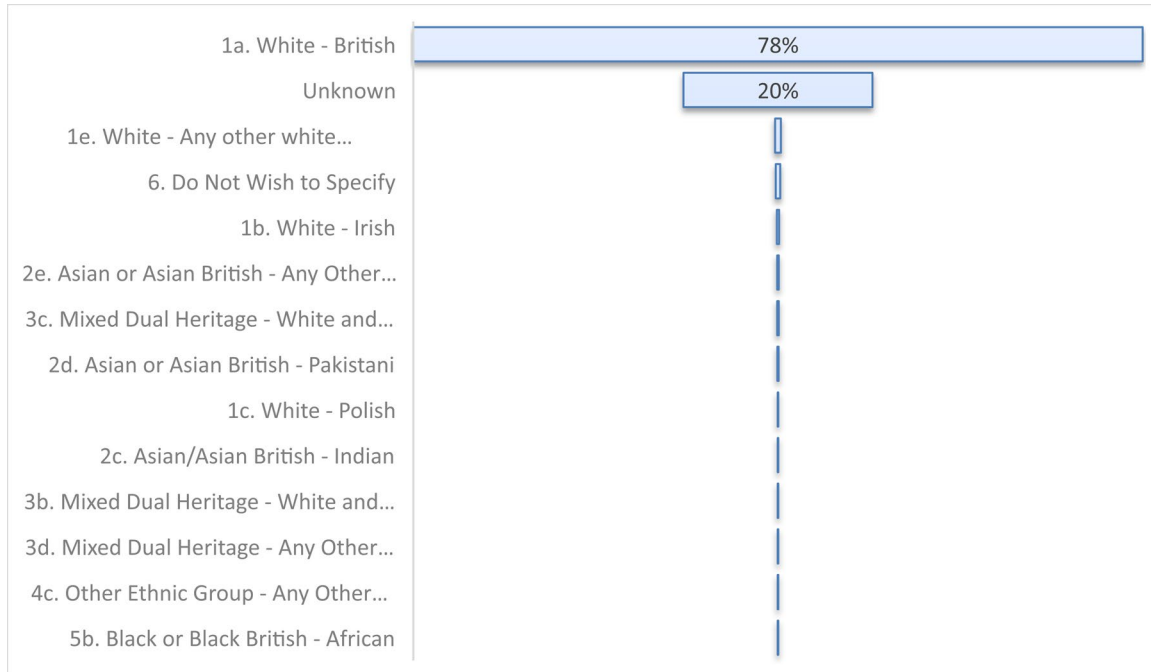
1a. White - British
78%
Unknown
20%
1e. White - Any other white…
6. Do Not Wish to Specify
1b. White - Irish
2e. Asian or Asian British - Any Other…
3c. Mixed Dual Heritage - White and…
2d. Asian or Asian British - Pakistani
1c. White - Polish
2c. Asian/Asian British - Indian
3b. Mixed Dual Heritage - White and…
3d. Mixed Dual Heritage - Any Other…
4c. Other Ethnic Group - Any Other…
5b. Black or Black British - African